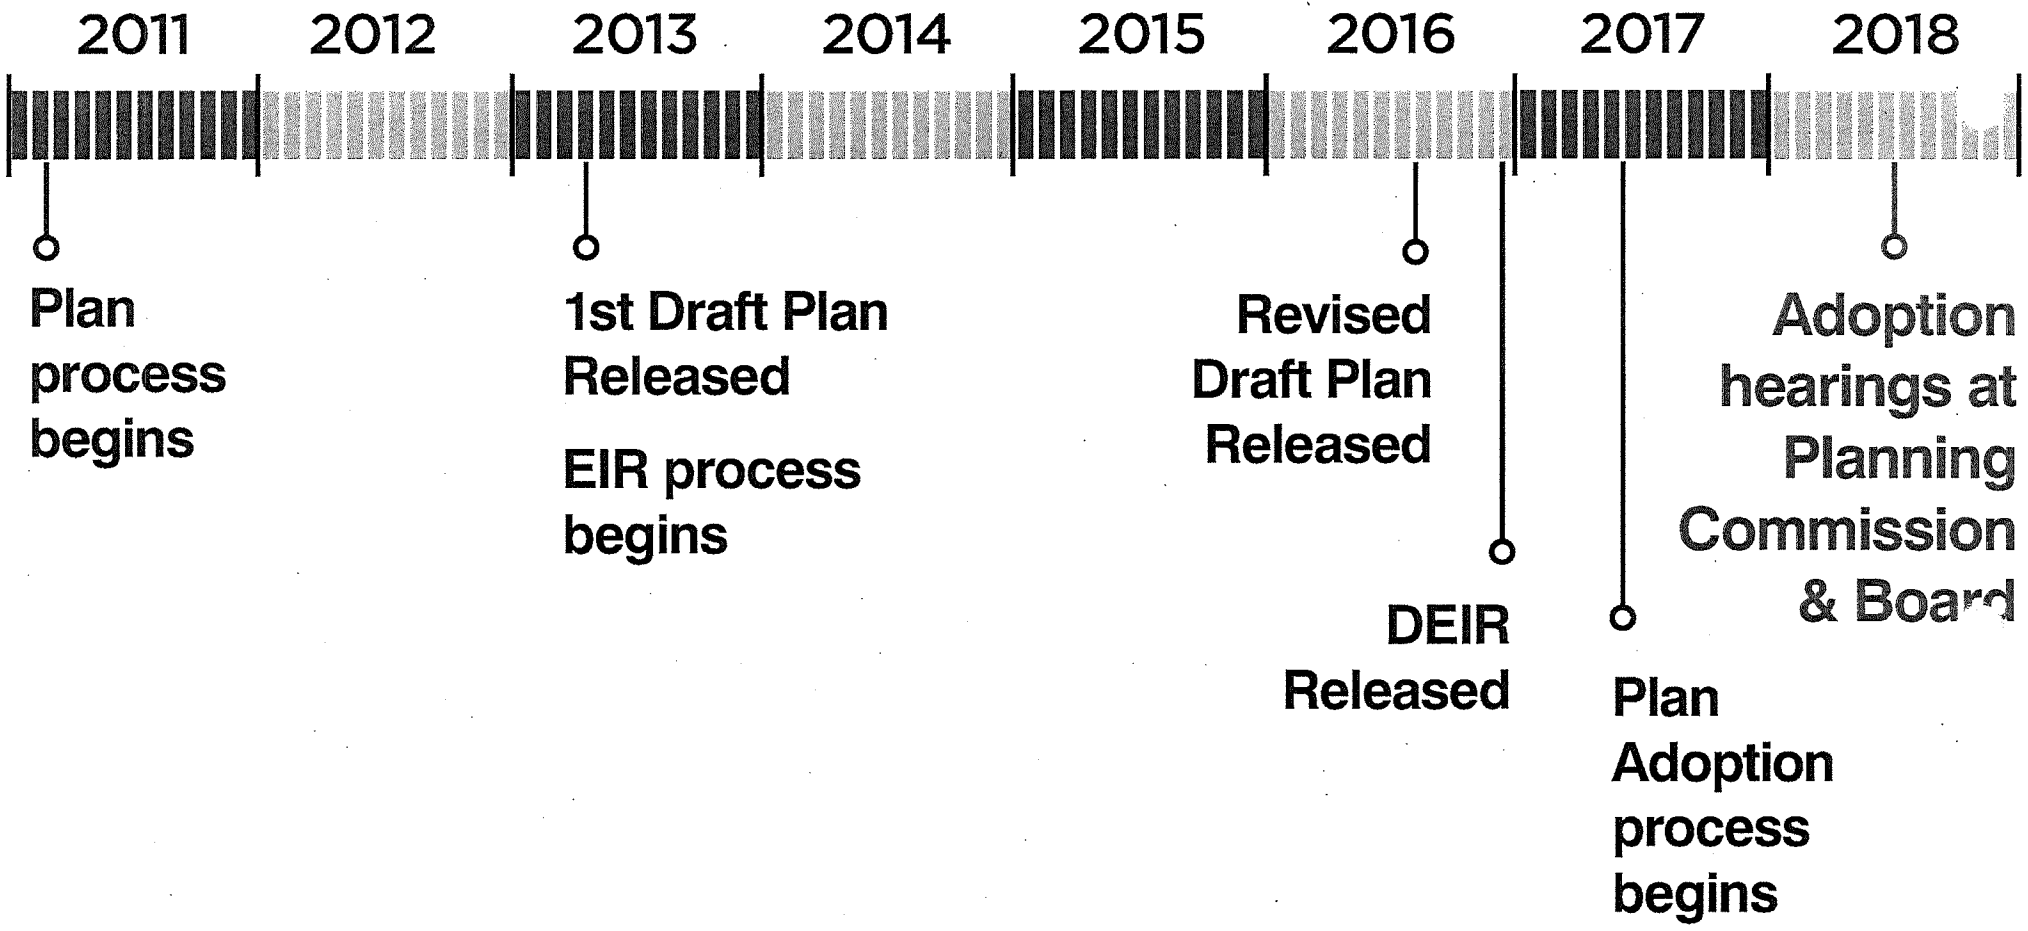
2011 2012 2013 2014 2015 2016 2017 2018

Plan process begins

1st Draft Plan Released

EIR process begins

Revised Draft Plan Released

DEIR Released

Plan Adoption process begins

Adoption hearings at Planning Commission & Board